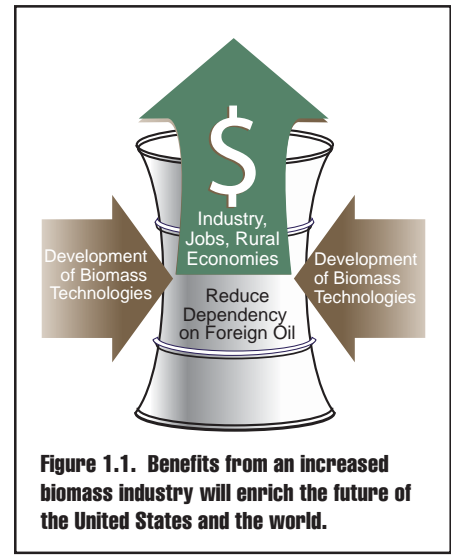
$

Industry, Jobs, Rural Economies

Development of Biomass Technologies

Development of Biomass Technologies

Reduce Dependency on Foreign Oil

Figure 1.1. Benefits from an increased biomass industry will enrich the future of the United States and the world.